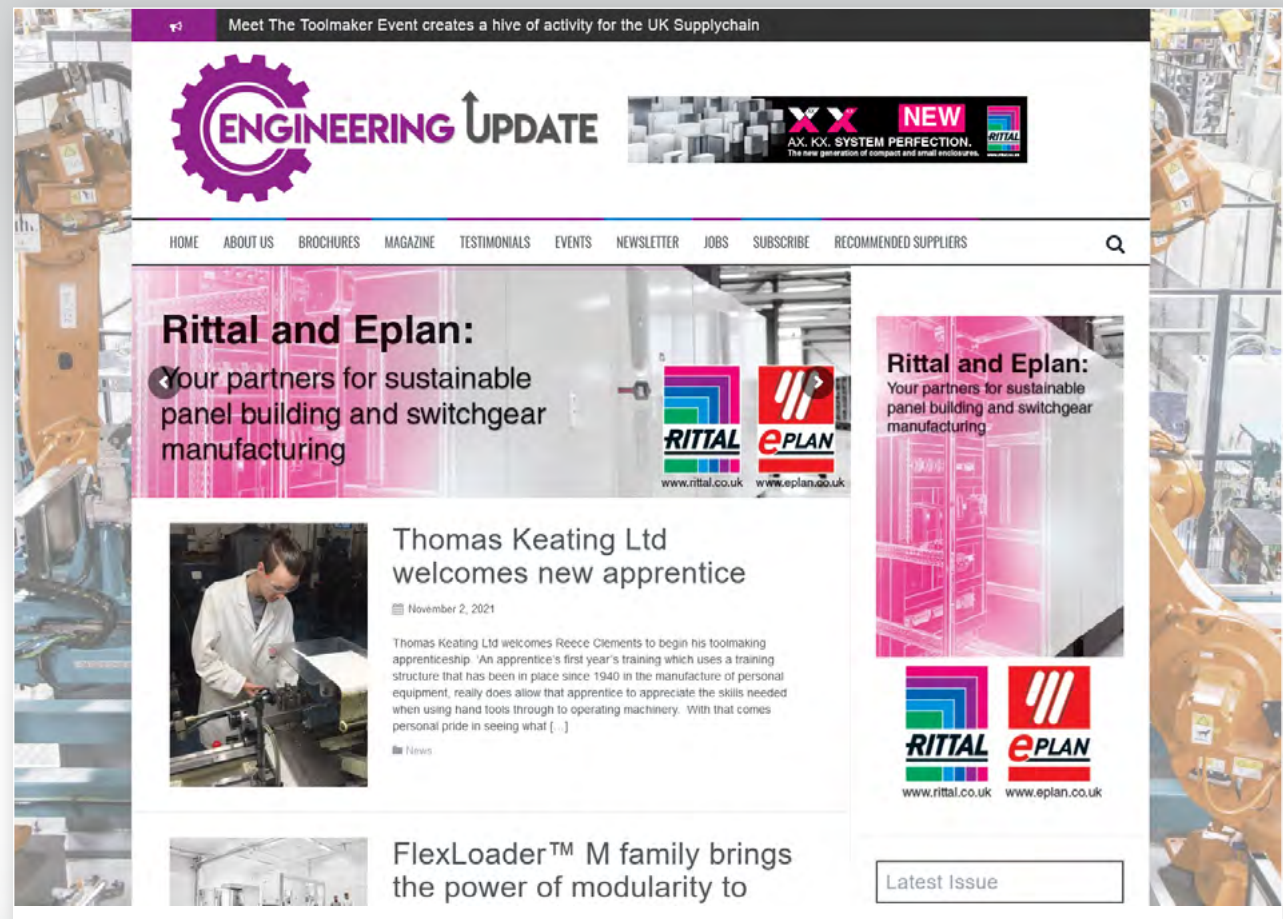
Meet The Toolmaker Event creates a hive of activity for the UK Supplychain

ENGINEERING UPDATE

AX. KX. NEW AX. KX. SYSTEM PERFECTION. The new generation of compact and small enclosures. RITTAL

HOME ABOUT US BROCHURES MAGAZINE TESTIMONIALS EVENTS NEWSLETTER JOBS SUBSCRIBE RECOMMENDED SUPPLIERS

Rittal and Eplan:
Your partners for sustainable panel building and switchgear manufacturing

RITTAL www.rittal.co.uk
EPLAN www.eplan.co.uk

Thomas Keating Ltd welcomes new apprentice

November 2, 2021

Thomas Keating Ltd welcomes Reece Clements to begin his toolmaking apprenticeship. 'An apprentice's first year's training which uses a training structure that has been in place since 1940 in the manufacture of personal equipment, really does allow that apprentice to appreciate the skills needed when using hand tools through to operating machinery. With that comes personal pride in seeing what […]

News

Rittal and Eplan:
Your partners for sustainable panel building and switchgear manufacturing

RITTAL www.rittal.co.uk
EPLAN www.eplan.co.uk

FlexLoader™ M family brings the power of modularity to

Latest Issue